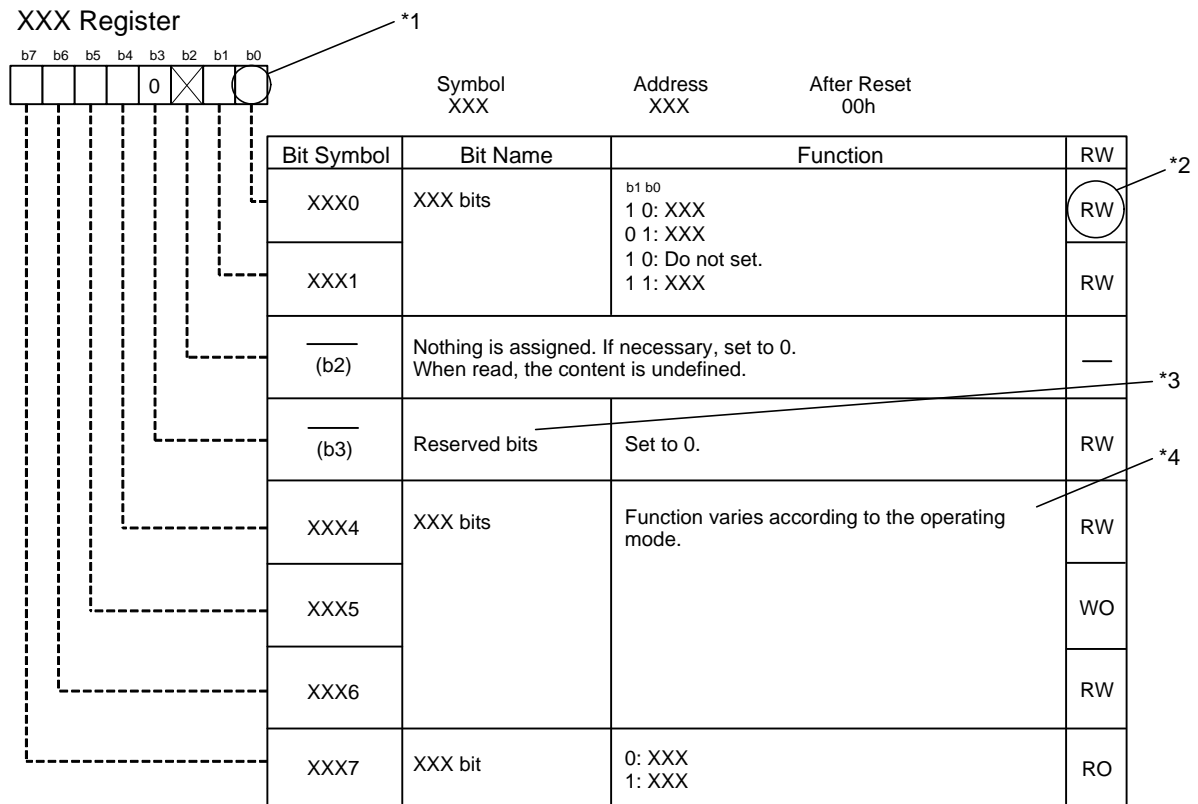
XXX Register

b7 b6 b5 b4 b3 b2 b1 b0

0

*1

Symbol XXX

Address XXX

After Reset 00h

| Bit Symbol | Bit Name | Function | RW |
|---|---|---|---|
| XXX0 | XXX bits | b1 b0<br>1 0: XXX<br>0 1: XXX<br>1 0: Do not set.<br>1 1: XXX | RW |
| XXX1 | | | RW |
| (b2) | Nothing is assigned. If necessary, set to 0. When read, the content is undefined. | | — |
| (b3) | Reserved bits | Set to 0. | RW |
| XXX4 | XXX bits | Function varies according to the operating mode. | RW |
| XXX5 | | | WO |
| XXX6 | | | RW |
| XXX7 | XXX bit | 0: XXX<br>1: XXX | RO |

*2

*3

*4